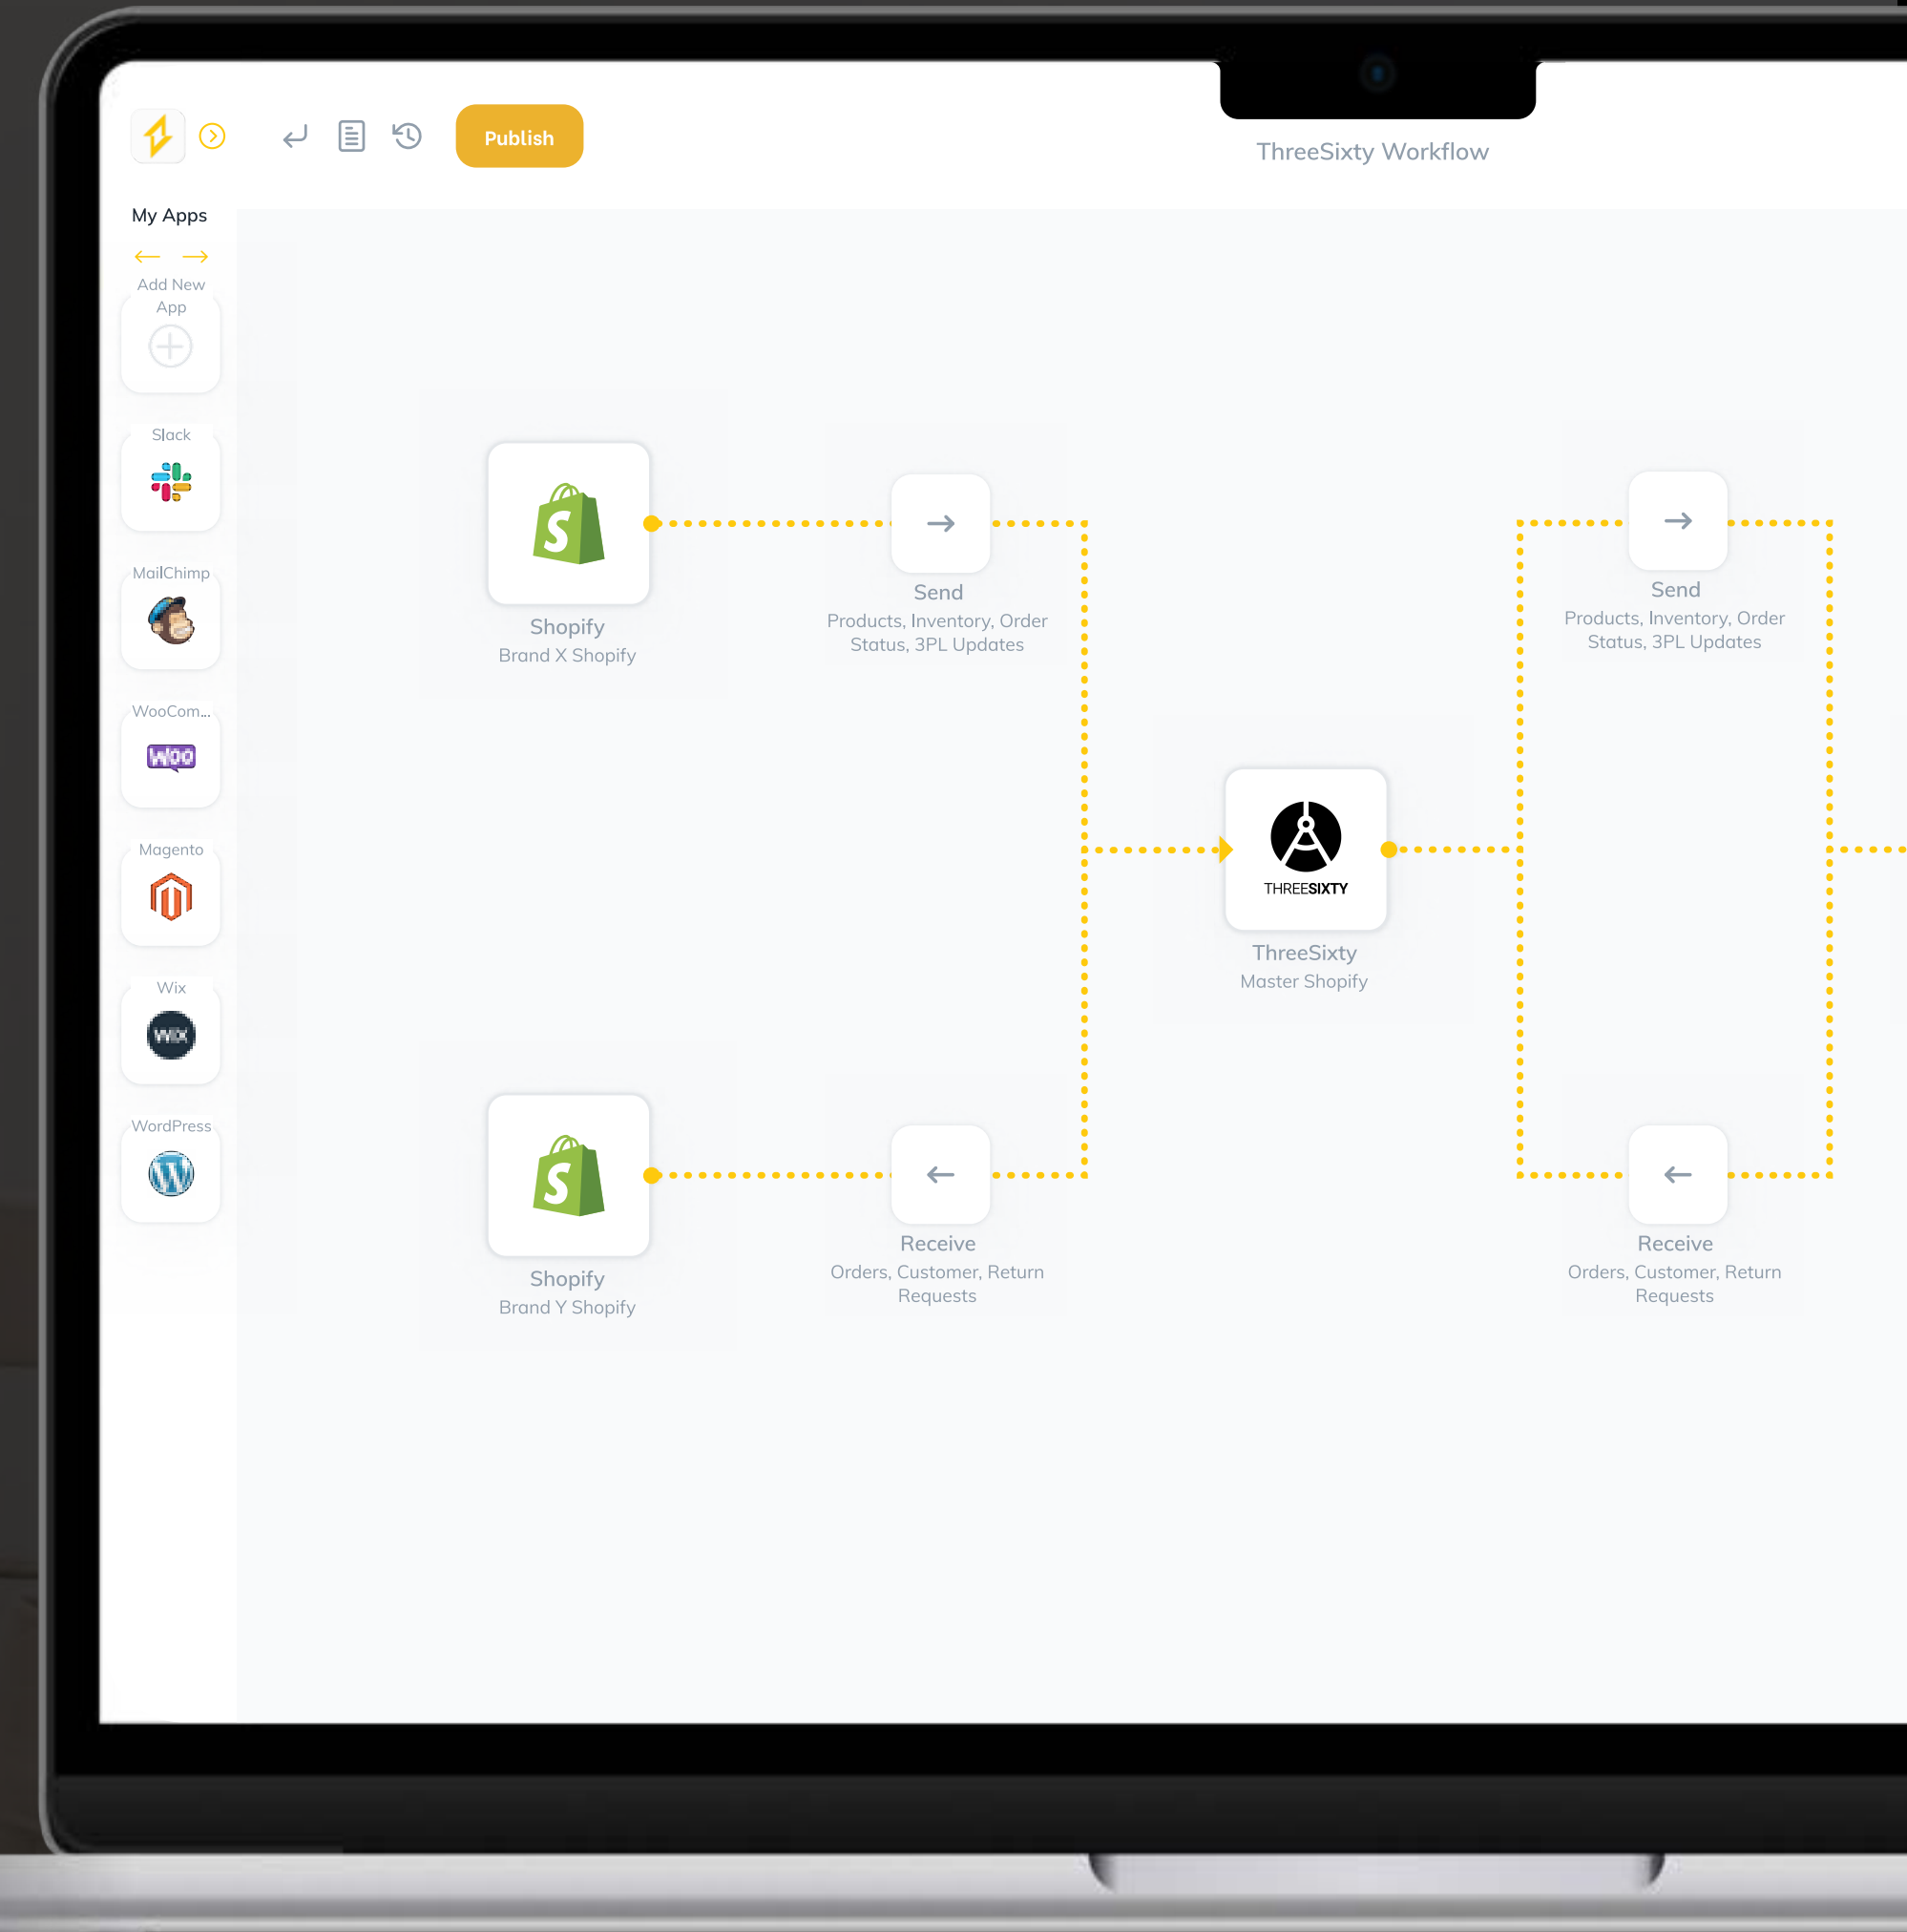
Publish

ThreeSixty Workflow

My Apps

Add New App

Slack

MailChimp

WooCom...

Woo

Magento

Wix

WIX

WordPress

Shopify
Brand X Shopify

Send
Products, Inventory, Order Status, 3PL Updates

THREESIXTY

ThreeSixty
Master Shopify

Send
Products, Inventory, Order Status, 3PL Updates

Shopify
Brand Y Shopify

Receive
Orders, Customer, Return Requests

Receive
Orders, Customer, Return Requests